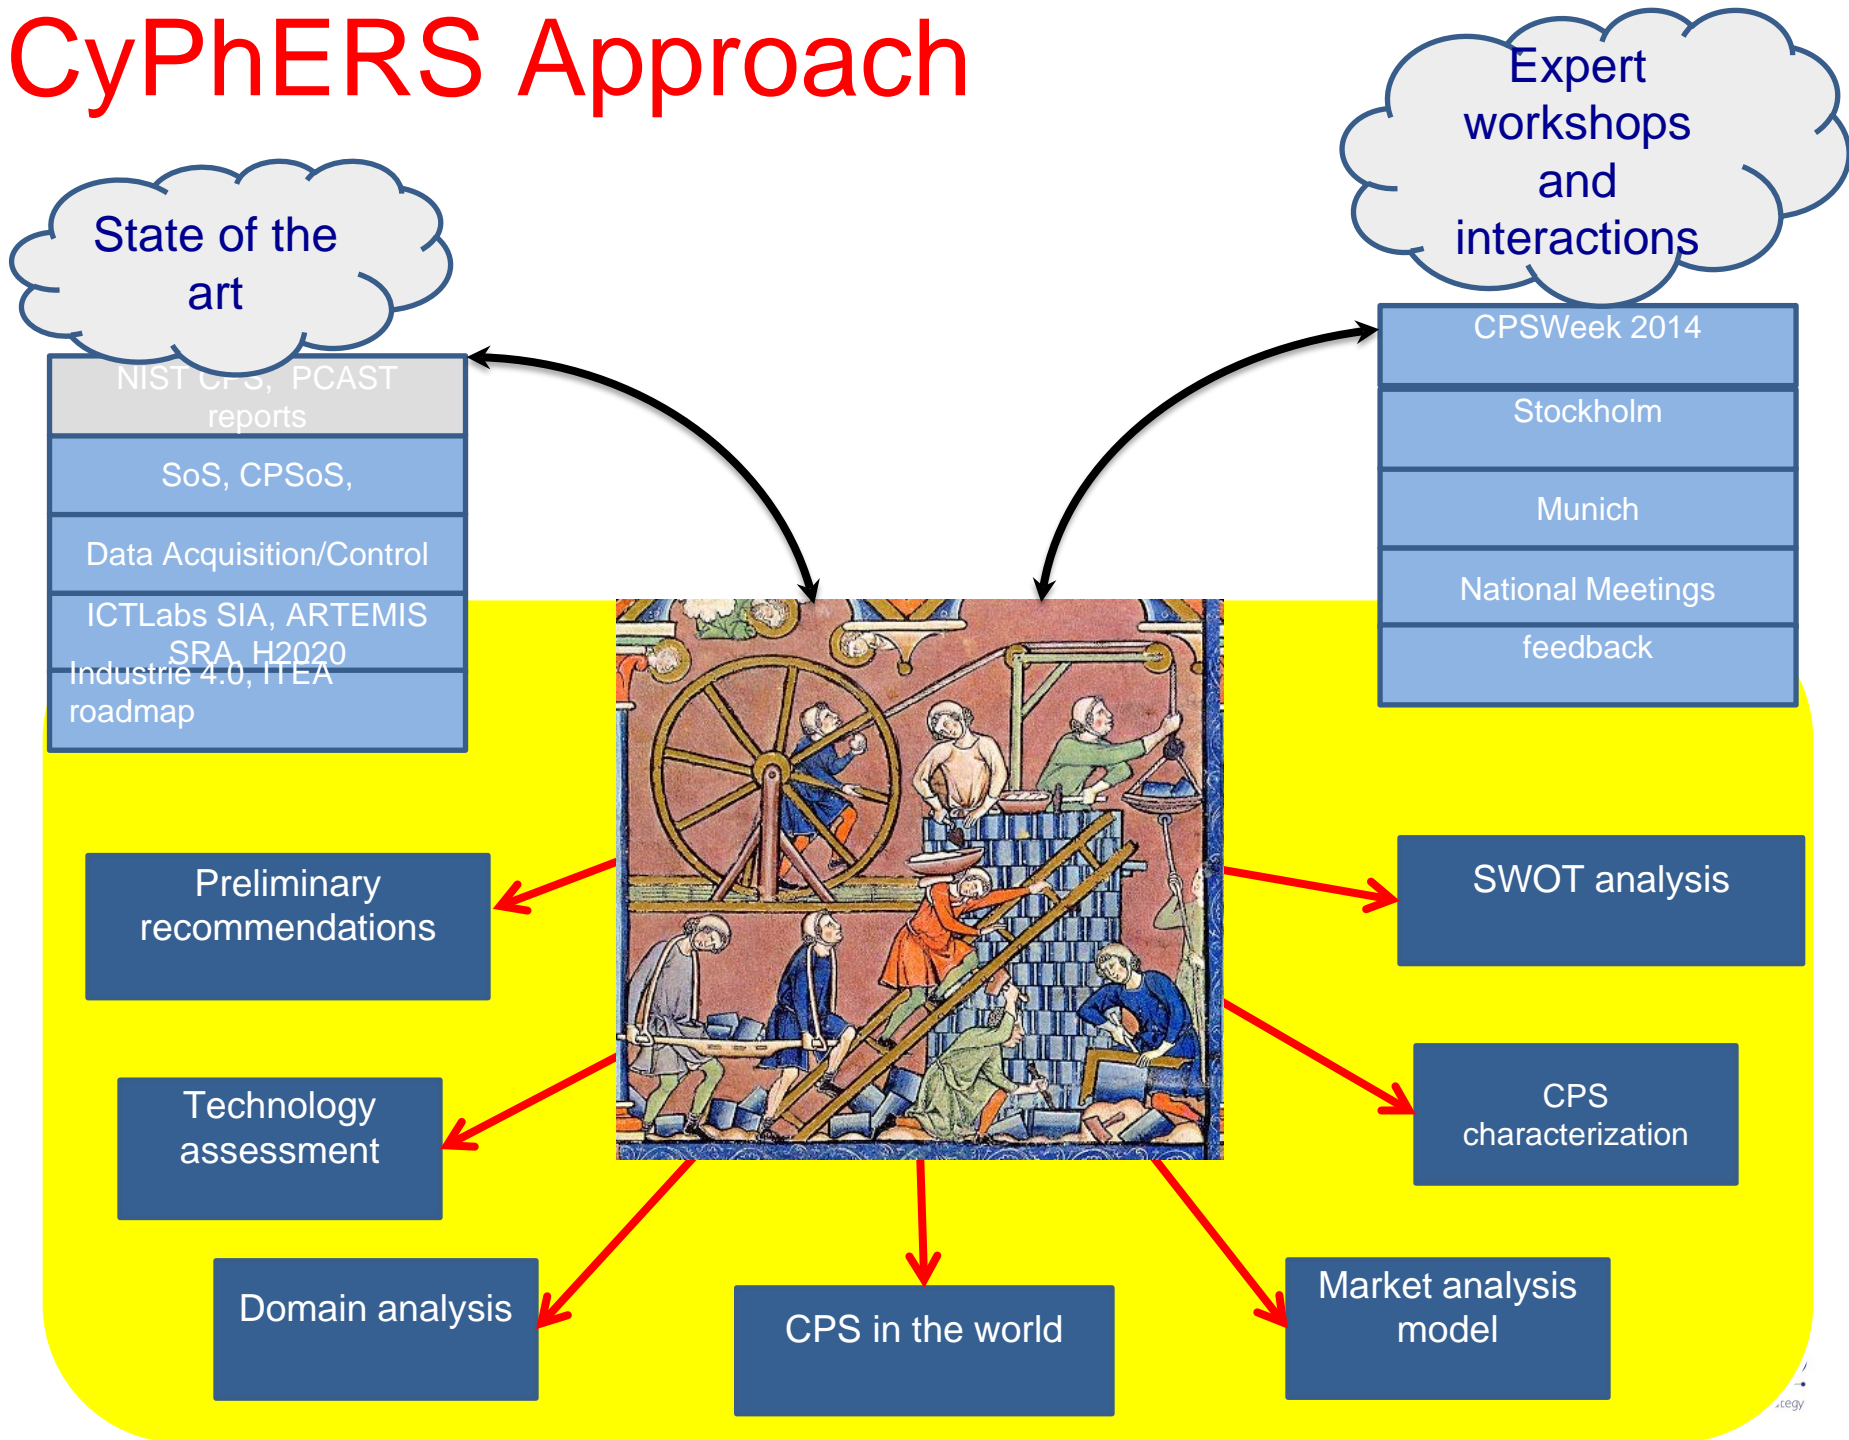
CyPhERS Approach

State of the art

NIST CPS, PCAST reports

SoS, CPSoS,

Data Acquisition/Control

ICTLabs SIA, ARTEMIS SRA, H2020

Industrie 4.0, ITEA roadmap

Expert workshops and interactions

CPSWeek 2014

Stockholm

Munich

National Meetings

feedback

Preliminary recommendations

SWOT analysis

Technology assessment

CPS characterization

Domain analysis

CPS in the world

Market analysis model